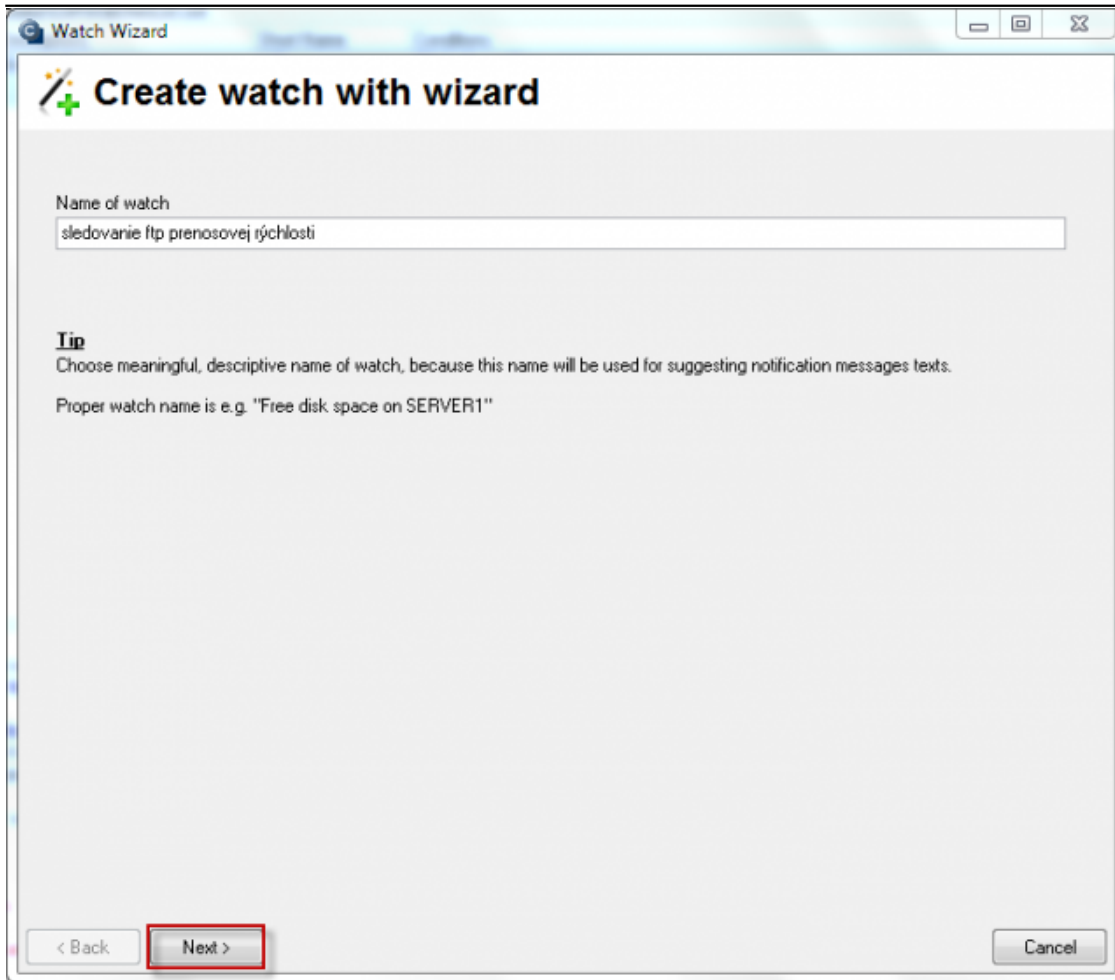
Watch Wizard

Create watch with wizard

Name of watch

sledovanie ftp prenosovej rýchlosti

Tip

Choose meaningful, descriptive name of watch, because this name will be used for suggesting notification messages texts.

Proper watch name is e.g. "Free disk space on SERVER1"

< Back

Next >

Cancel